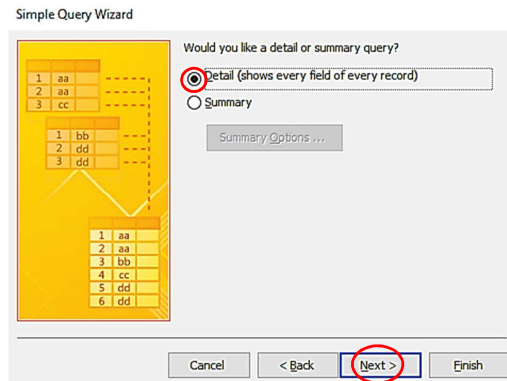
Simple Query Wizard

| 1 | aa |
|---|---|
| 2 | aa |
| 3 | cc |

| 1 | bb |
|---|---|
| 2 | dd |
| 3 | dd |

| 1 | aa |
|---|---|
| 2 | aa |
| 3 | bb |
| 4 | cc |
| 5 | dd |
| 6 | dd |

Would you like a detail or summary query?

Detail (shows every field of every record)

Summary

Summary Options ...

Cancel

< Back

Next >

Finish